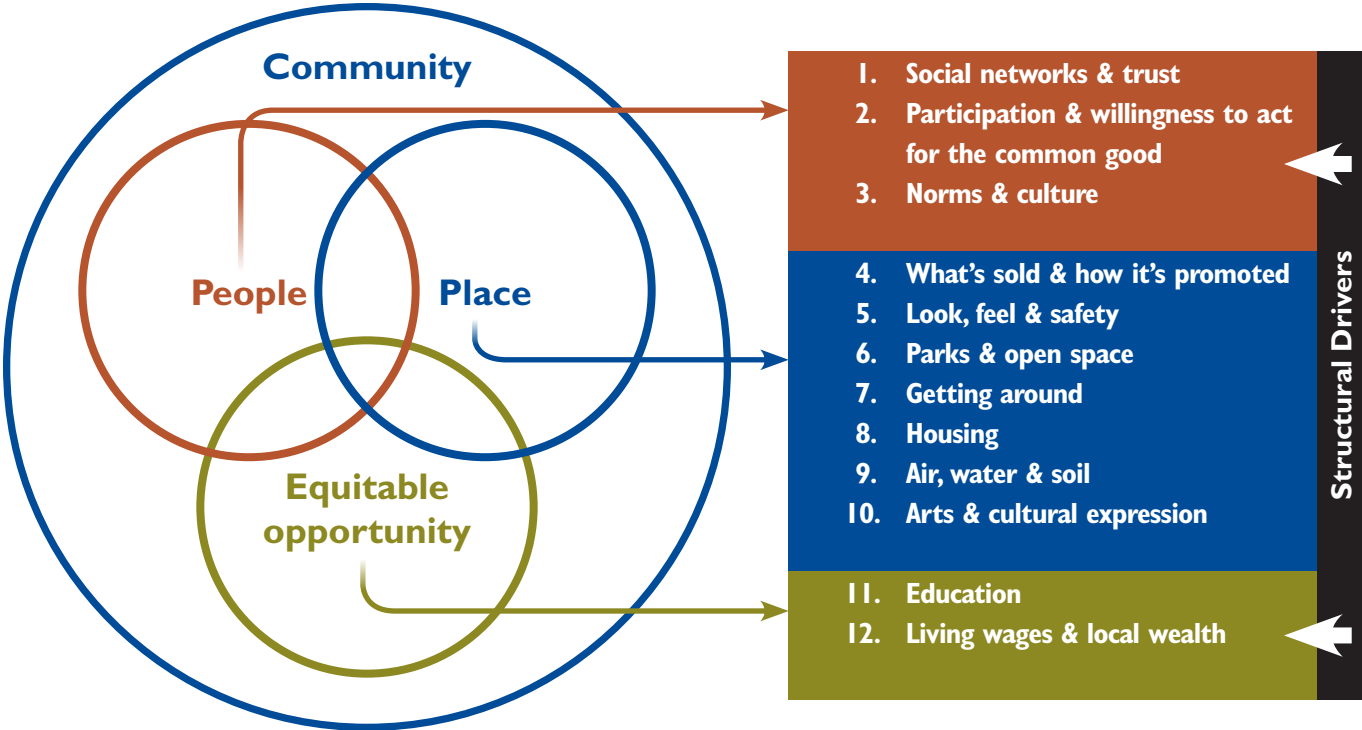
Community

People

Place

Equitable opportunity

1. Social networks & trust
2. Participation & willingness to act for the common good
3. Norms & culture

4. What's sold & how it's promoted
5. Look, feel & safety
6. Parks & open space
7. Getting around
8. Housing
9. Air, water & soil
10. Arts & cultural expression

11. Education
12. Living wages & local wealth

Structural Drivers